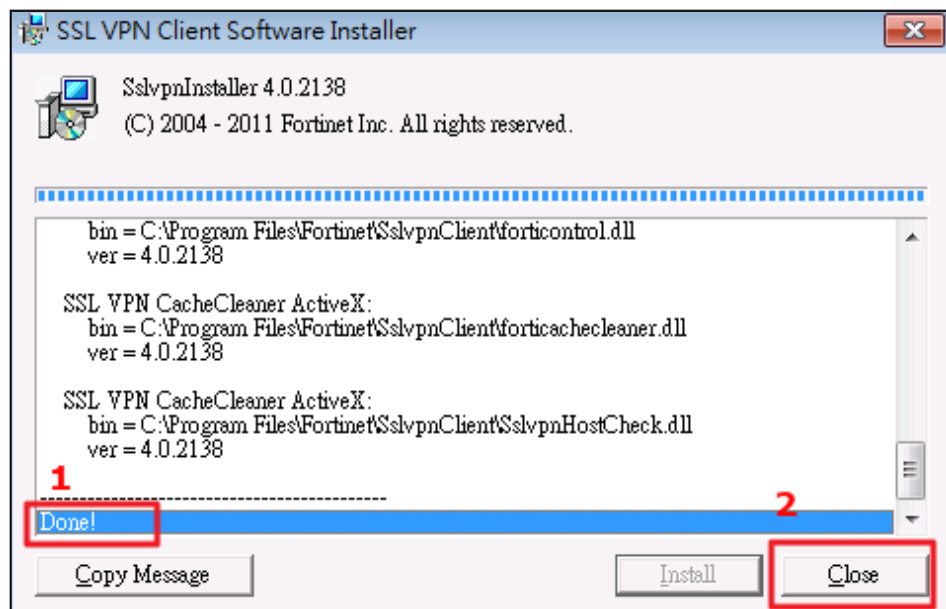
SSL VPN Client Software Installer

SslvpnInstaller 4.0.2138
(C) 2004 - 2011 Fortinet Inc. All rights reserved.

bin = C:\Program Files\Fortinet\SslvpnClient\forticontrol.dll
ver = 4.0.2138

SSL VPN CacheCleaner ActiveX:
bin = C:\Program Files\Fortinet\SslvpnClient\forticachecleaner.dll
ver = 4.0.2138

SSL VPN CacheCleaner ActiveX:
bin = C:\Program Files\Fortinet\SslvpnClient\SslvpnHostCheck.dll
ver = 4.0.2138

1
----------------------------------------
Done!

2

Copy Message

Install

Close